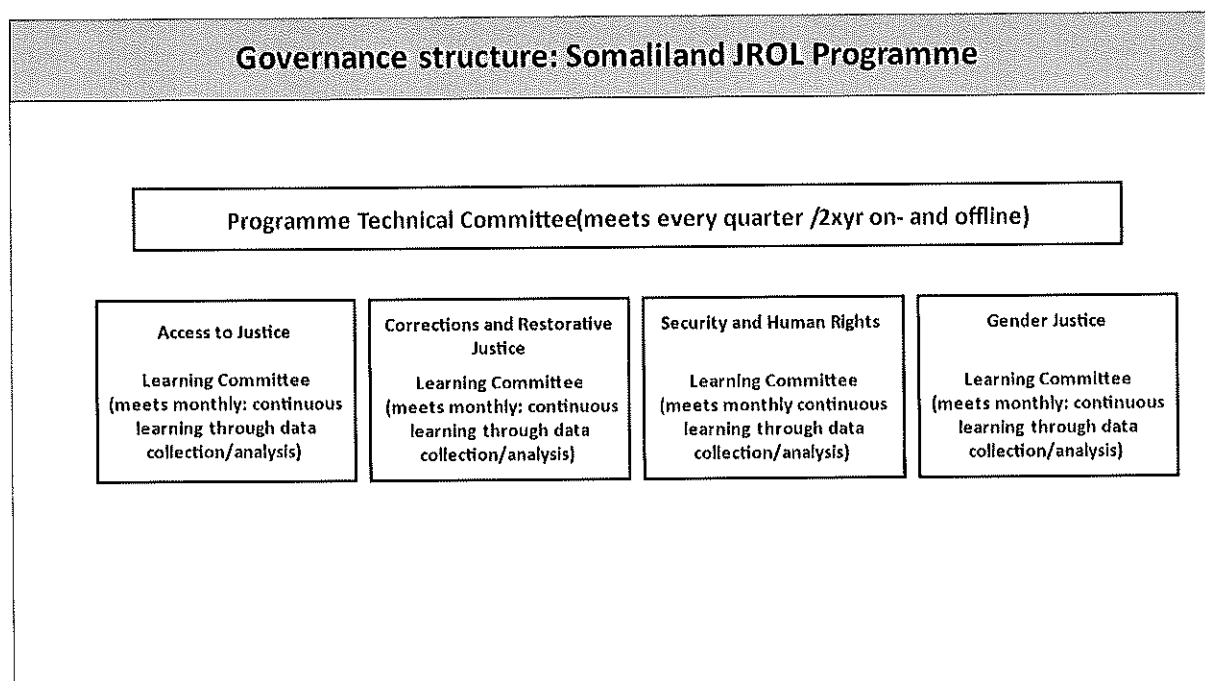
Governance structure: Somaliland JROL Programme

Programme Technical Committee(meets every quarter /2xyr on- and offline)

Access to Justice

Learning Committee (meets monthly: continuous learning through data collection/analysis)

Corrections and Restorative Justice

Learning Committee (meets monthly: continuous learning through data collection/analysis)

Security and Human Rights

Learning Committee (meets monthly continuous learning through data collection/analysis)

Gender Justice

Learning Committee (meets monthly: continuous learning through data collection/analysis)